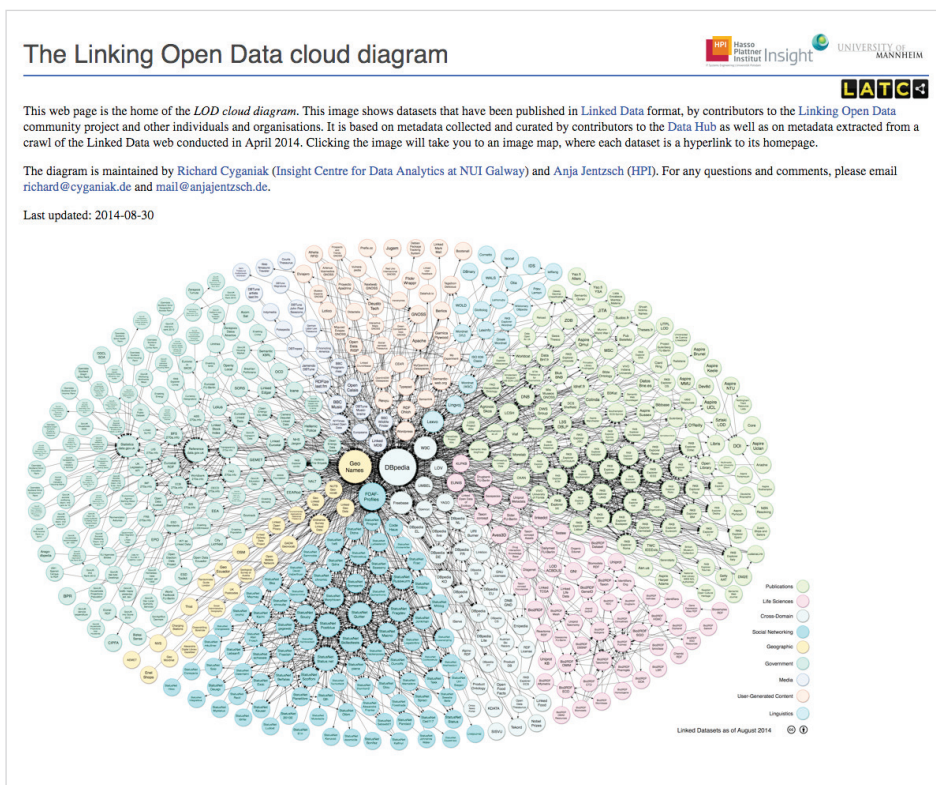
The Linking Open Data cloud diagram

HPI Hasso Plattner Institut Insight UNIVERSITY OF MANNHEIM

LATC

This web page is the home of the *LOD cloud diagram*. This image shows datasets that have been published in Linked Data format, by contributors to the Linking Open Data community project and other individuals and organisations. It is based on metadata collected and curated by contributors to the Data Hub as well as on metadata extracted from a crawl of the Linked Data web conducted in April 2014. Clicking the image will take you to an image map, where each dataset is a hyperlink to its homepage.

The diagram is maintained by Richard Cyganiak (Insight Centre for Data Analytics at NUI Galway) and Anja Jentzsch (HPI). For any questions and comments, please email richard@cyganiak.de and mail@anjajentzsch.de.

Last updated: 2014-08-30

Geo Names

DBpedia

FOAF-Profiles

Publications

Life Sciences

Cross-Domain

Social Networking

Geographic

Government

Media

User-Generated Content

Linguistics

Linked Datasets as of August 2014